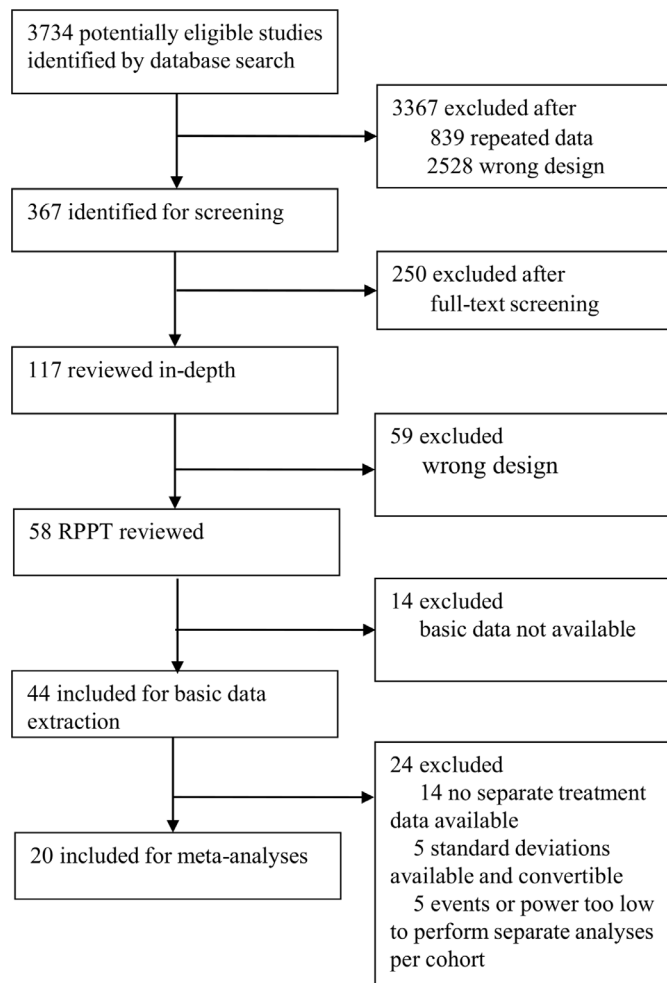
3734 potentially eligible studies identified by database search

3367 excluded after
839 repeated data
2528 wrong design

367 identified for screening

250 excluded after
full-text screening

117 reviewed in-depth

59 excluded
wrong design

58 RPPT reviewed

14 excluded
basic data not available

44 included for basic data extraction

24 excluded
14 no separate treatment data available
5 standard deviations available and convertible
5 events or power too low to perform separate analyses per cohort

20 included for meta-analyses